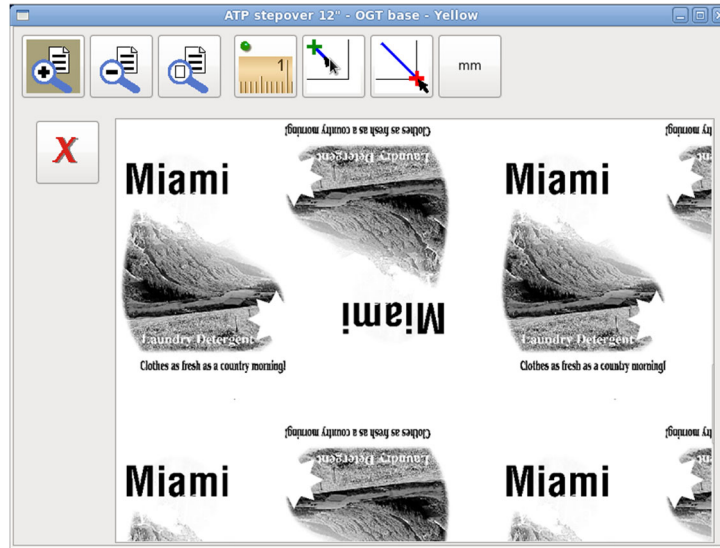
ATP stepover 12" - OGT base - Yellow

1

mm

X

Clothes as fresh as a country morning!

Laundry Detergent

Miami

Miami

Laundry Detergent

Clothes as fresh as a country morning!

Miami

Laundry Detergent

Clothes as fresh as a country morning!

Clothes as fresh as a country morning!

Laundry Detergent

Miami

Miami